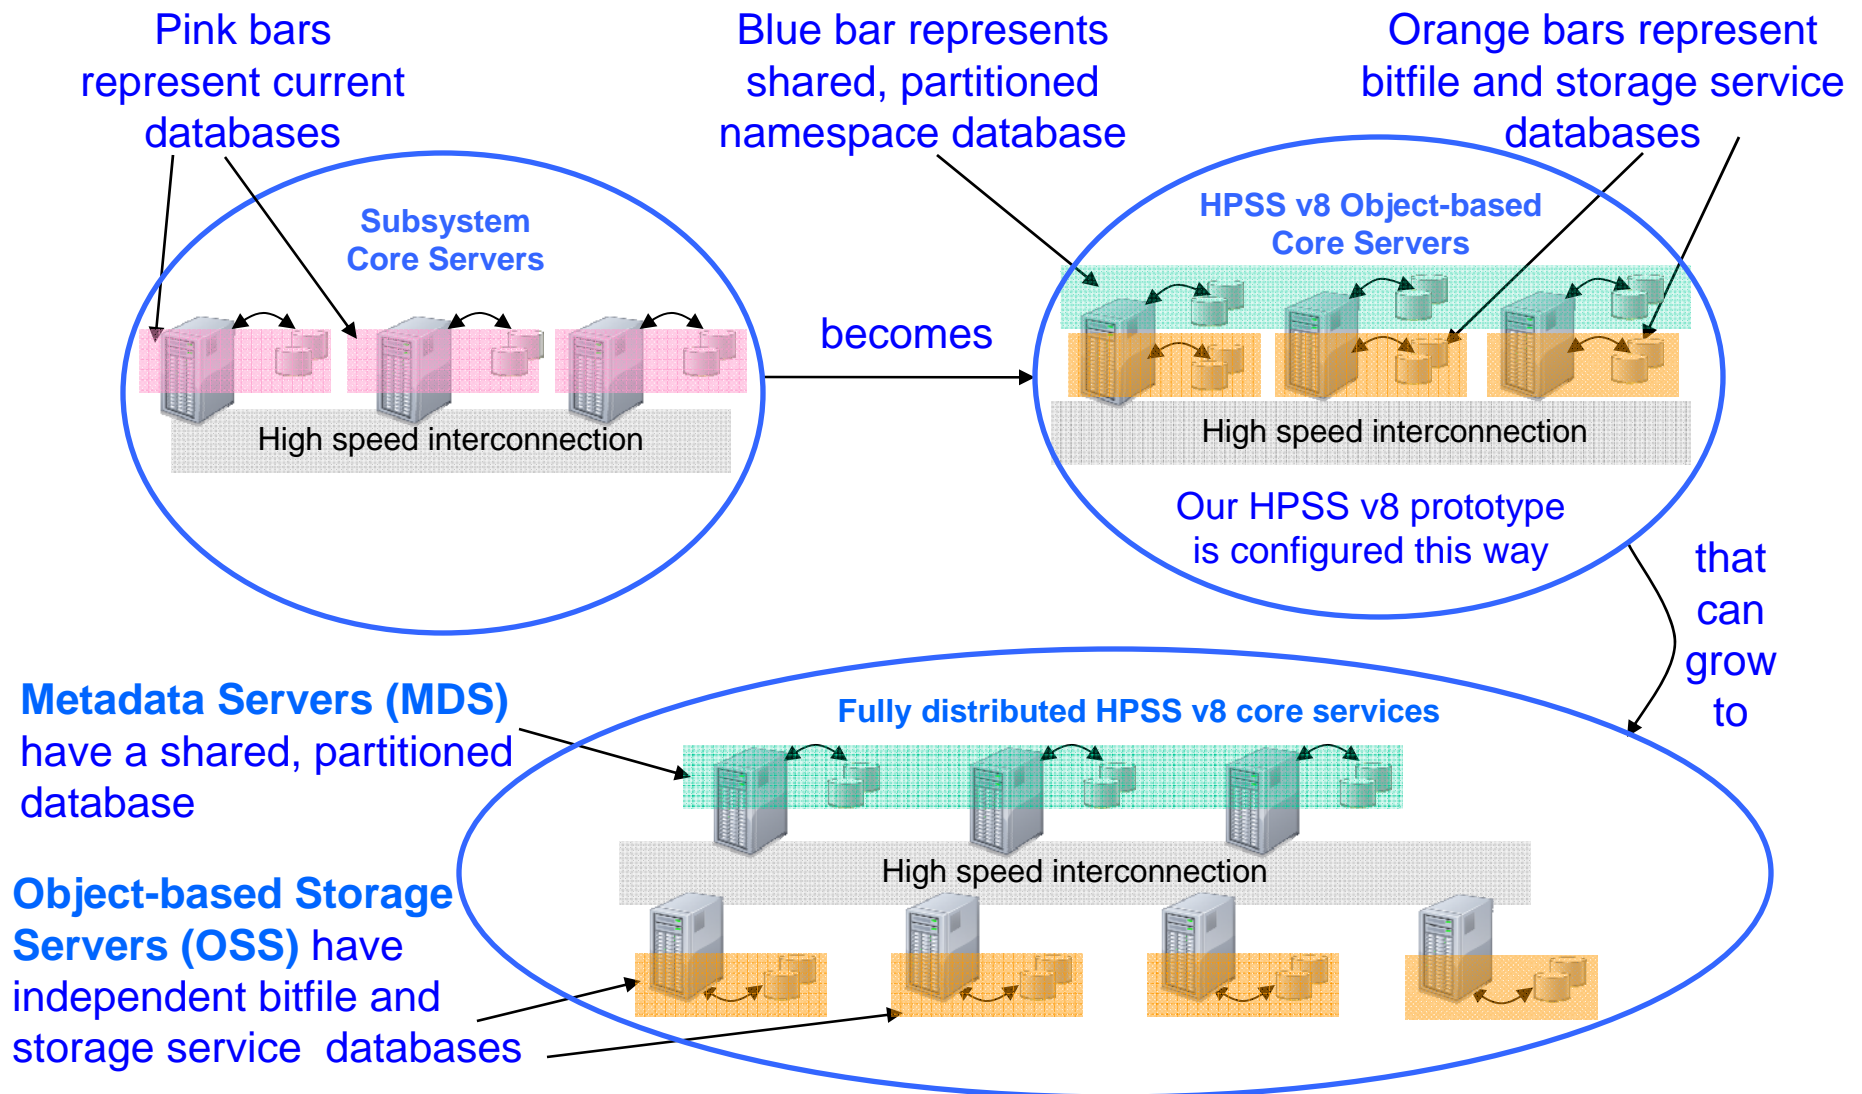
Pink bars represent current databases

Blue bar represents shared, partitioned namespace database

Orange bars represent bitfile and storage service databases

Subsystem Core Servers

High speed interconnection

becomes

HPSS v8 Object-based Core Servers

High speed interconnection

Our HPSS v8 prototype is configured this way

that can grow to

Metadata Servers (MDS) have a shared, partitioned database

Fully distributed HPSS v8 core services

High speed interconnection

Object-based Storage Servers (OSS) have independent bitfile and storage service databases